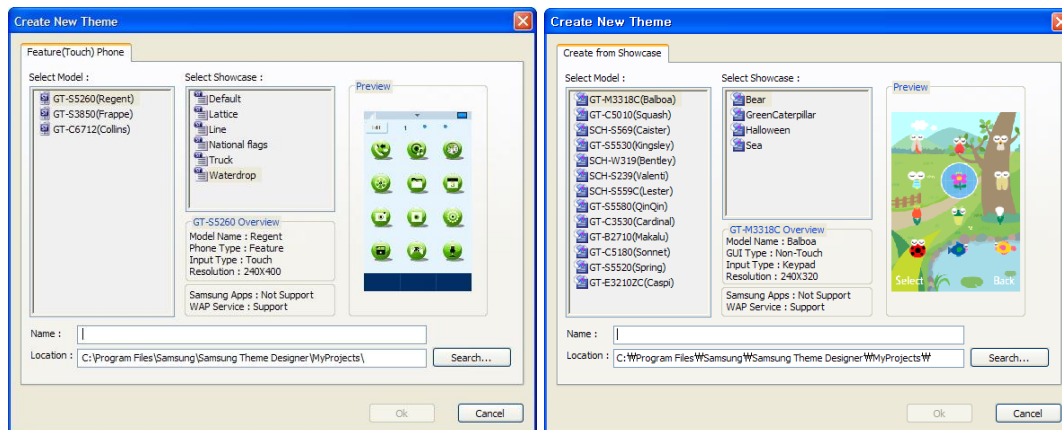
Create New Theme

Feature(Touch) Phone

Select Model :
GT-S5260(Regent)
GT-S3850(Frappe)
GT-C6712(Collins)

Select Showcase :
Default
Lattice
Line
National flags
Truck
Waterdrop

Preview

Select
Back

GT-S5260 Overview
Model Name : Regent
Phone Type : Feature
Input Type : Touch
Resolution : 240X400

Samsung Apps : Not Support
WAP Service : Support

Name :
Location : C:\Program Files\Samsung\Samsung Theme Designer\MyProjects\
Search...

Ok
Cancel

Create New Theme

Create from Showcase

Select Model :
GT-M3318C(Balboa)
GT-C5010(Squash)
SCH-S569(Caister)
GT-S5530(Kingsley)
SCH-W319(Bentley)
SCH-S239(Valenti)
SCH-S559C(Lester)
GT-S5580(QinQin)
GT-C3530(Cardinal)
GT-B2710(Makalu)
GT-C5180(Sonnet)
GT-S5520(Spring)
GT-E3210ZC(Caspi)

Select Showcase :
Bear
GreenCaterpillar
Halloween
Sea

Preview

Select
Back

GT-M3318C Overview
Model Name : Balboa
GUI Type : Non-Touch
Input Type : Keypad
Resolution : 240X320

Samsung Apps : Not Support
WAP Service : Support

Name :
Location : C:₩Program Files₩Samsung₩Samsung Theme Designer₩MyProjects₩
Search...

Ok
Cancel